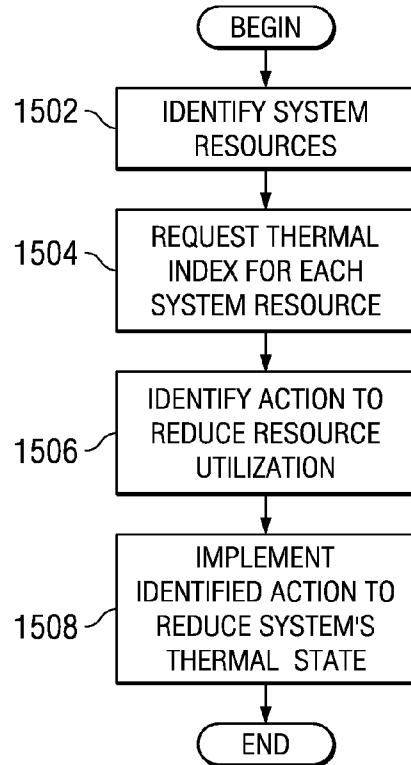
BEGIN

1502

IDENTIFY SYSTEM RESOURCES

1504

REQUEST THERMAL INDEX FOR EACH SYSTEM RESOURCE

1506

IDENTIFY ACTION TO REDUCE RESOURCE UTILIZATION

1508

IMPLEMENT IDENTIFIED ACTION TO REDUCE SYSTEM'S THERMAL STATE

END